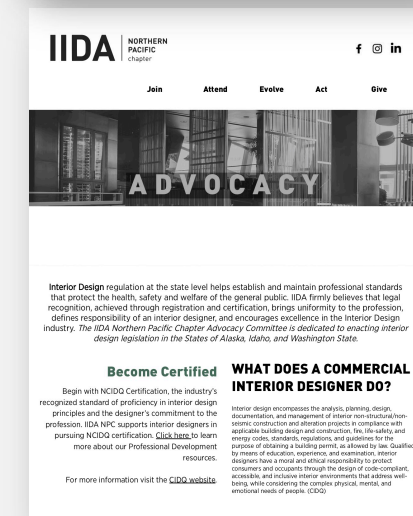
IIDA NORTHERN PACIFIC chapter

f in

Join Attend Evolve Act Give

ADVOCACY

Interior Design regulation at the state level helps establish and maintain professional standards that protect the health, safety and welfare of the general public. IIDA firmly believes that legal recognition, achieved through registration and certification, brings uniformity to the profession, defines responsibility of an interior designer, and encourages excellence in the Interior Design industry. The IIDA Northern Pacific Chapter Advocacy Committee is dedicated to enacting interior design legislation in the States of Alaska, Idaho, and Washington State.

Become Certified

Begin with NCIDQ Certification, the industry's recognized standard of proficiency in interior design principles and the designer's commitment to the profession. IIDA NPC supports interior designers in pursuing NCIDQ certification. Click here to learn more about our Professional Development resources.

For more information visit the CIDQ website.

WHAT DOES A COMMERCIAL INTERIOR DESIGNER DO?

Interior design encompasses the analysis, planning, design, documentation, and management of interior non-structural/non-seismic construction and alteration projects in compliance with applicable building design and construction, fire, life-safety, and energy codes, standards, regulations, and guidelines for the purpose of obtaining a building permit, as allowed by law. Qualified by means of education, experience, and examination, interior designers have a moral and ethical responsibility to protect consumers and occupants through the design of code-compliant, accessible, and inclusive interior environments that address well-being, while considering the complex physical, mental, and emotional needs of people. (CIDQ)